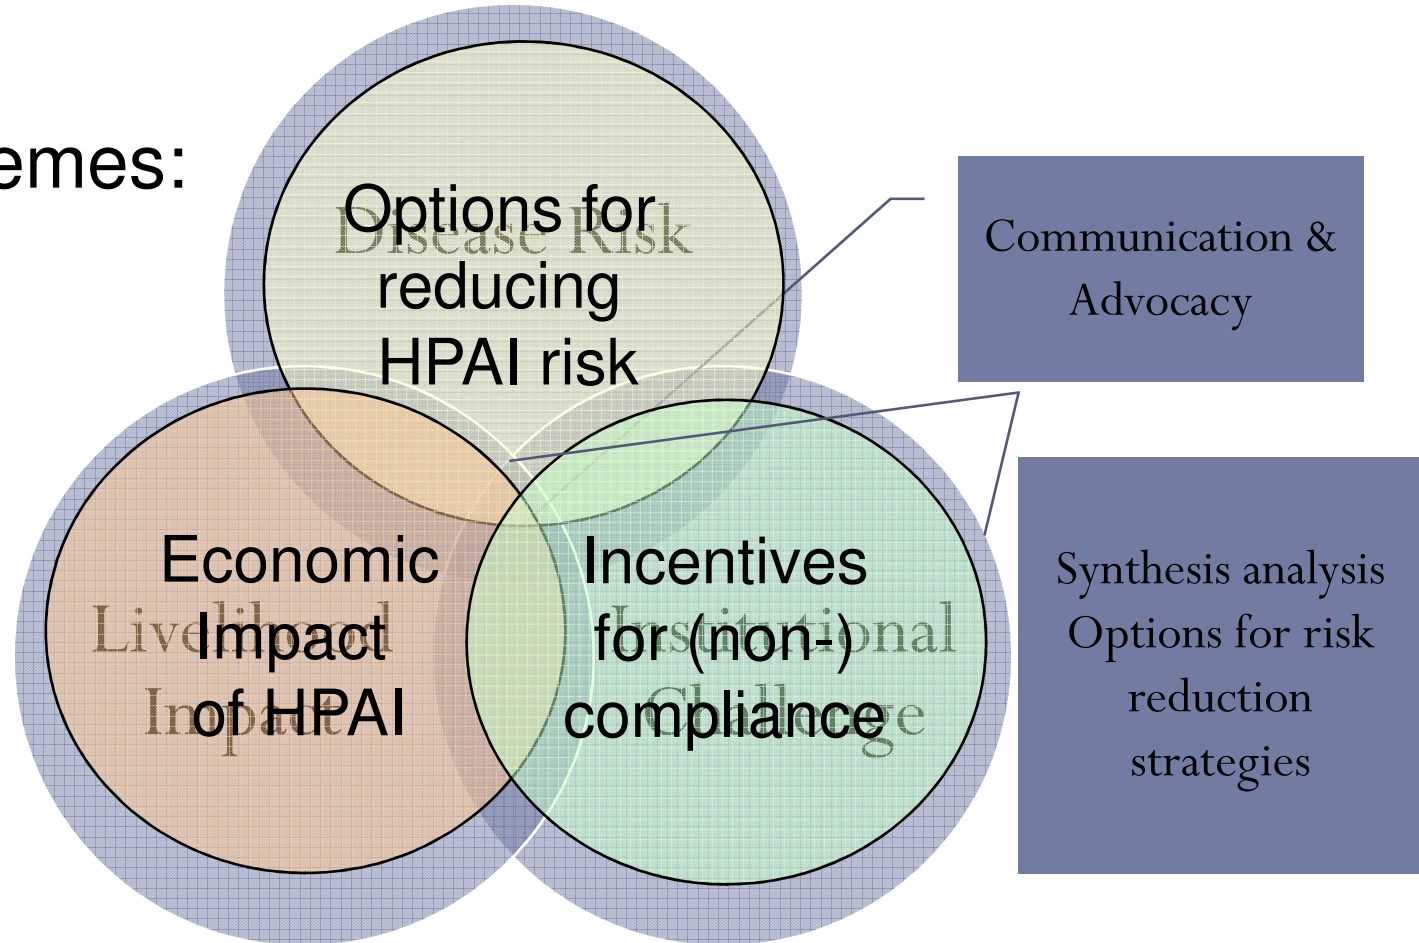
emes:

Options for reducing HPAI risk

Disease Risk

Communication & Advocacy

Economic Impact of HPAI

Livelihood Impact

Incentives for (non-) compliance

Institutional Challenge

Synthesis analysis Options for risk reduction strategies